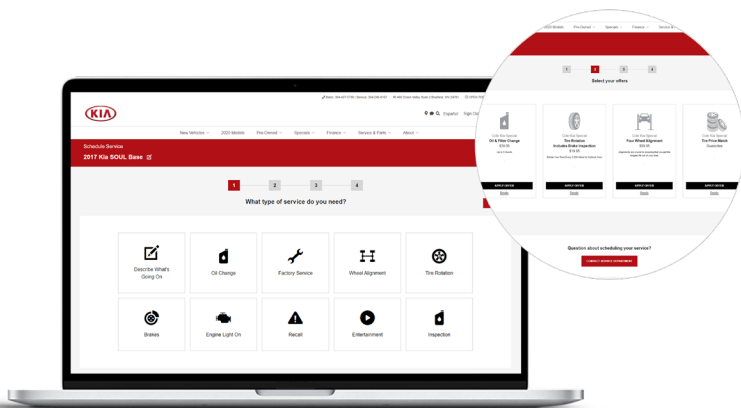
KIA

Español Sign On

New Vehicles 2020 Models Pre-Owned Specials Finance Service & Parts About

Schedule Service

2017 Kia SOUL Base

1 2 3 4

What type of service do you need?

Describe What's Going On

Oil Change

Factory Service

Wheel Alignment

Tire Rotation

Brakes

Engine Light On

Recall

Entertainment

Inspection

1 2 3 4

Select your offers

Oil & Filter Change

Tire Rotation Includes Brake Inspection

Four Wheel Alignment

Tire Price Match Guarantee

APPLY OFFER

APPLY OFFER

APPLY OFFER

APPLY OFFER

Question about scheduling your service?

CONTACT SERVICE DEPARTMENT